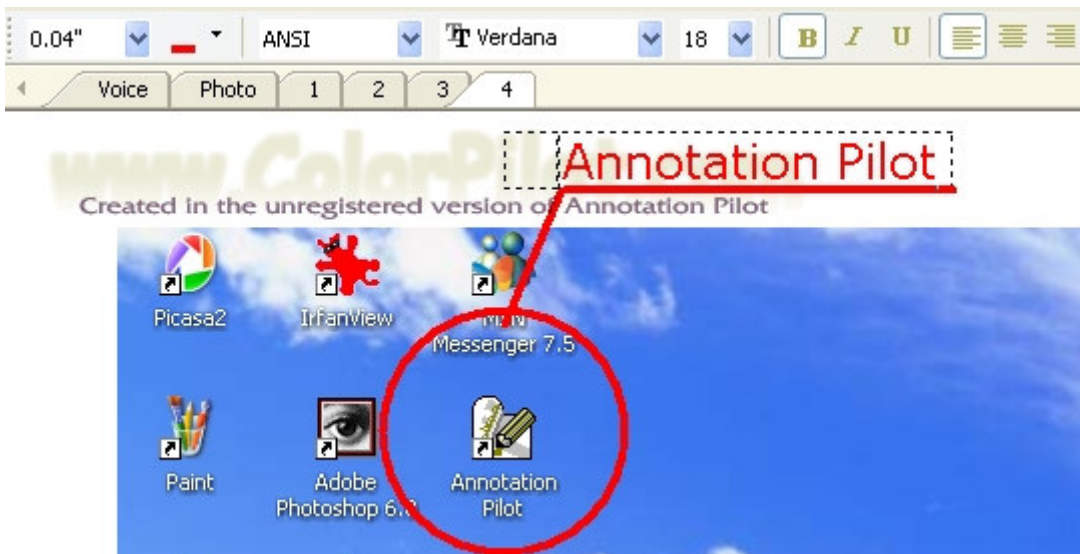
0.04" ANSI Verdana 18 B I U

Voice Photo 1 2 3 4

www.ColorPilot

Annotation Pilot

Created in the unregistered version of Annotation Pilot

Picasa2

IrfanView

MSN Messenger 7.5

Paint

Adobe Photoshop 6.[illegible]

Annotation Pilot